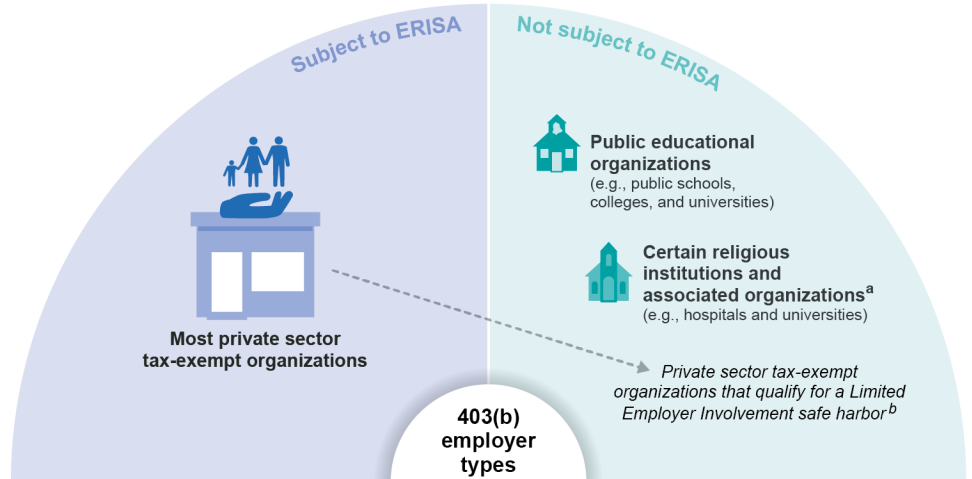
Subject to ERISA

Most private sector tax-exempt organizations

Not subject to ERISA

Public educational organizations
(e.g., public schools, colleges, and universities)

Certain religious institutions and associated organizations$^{a}$
(e.g., hospitals and universities)

Private sector tax-exempt organizations that qualify for a Limited Employer Involvement safe harbor$^{b}$

403(b) employer types